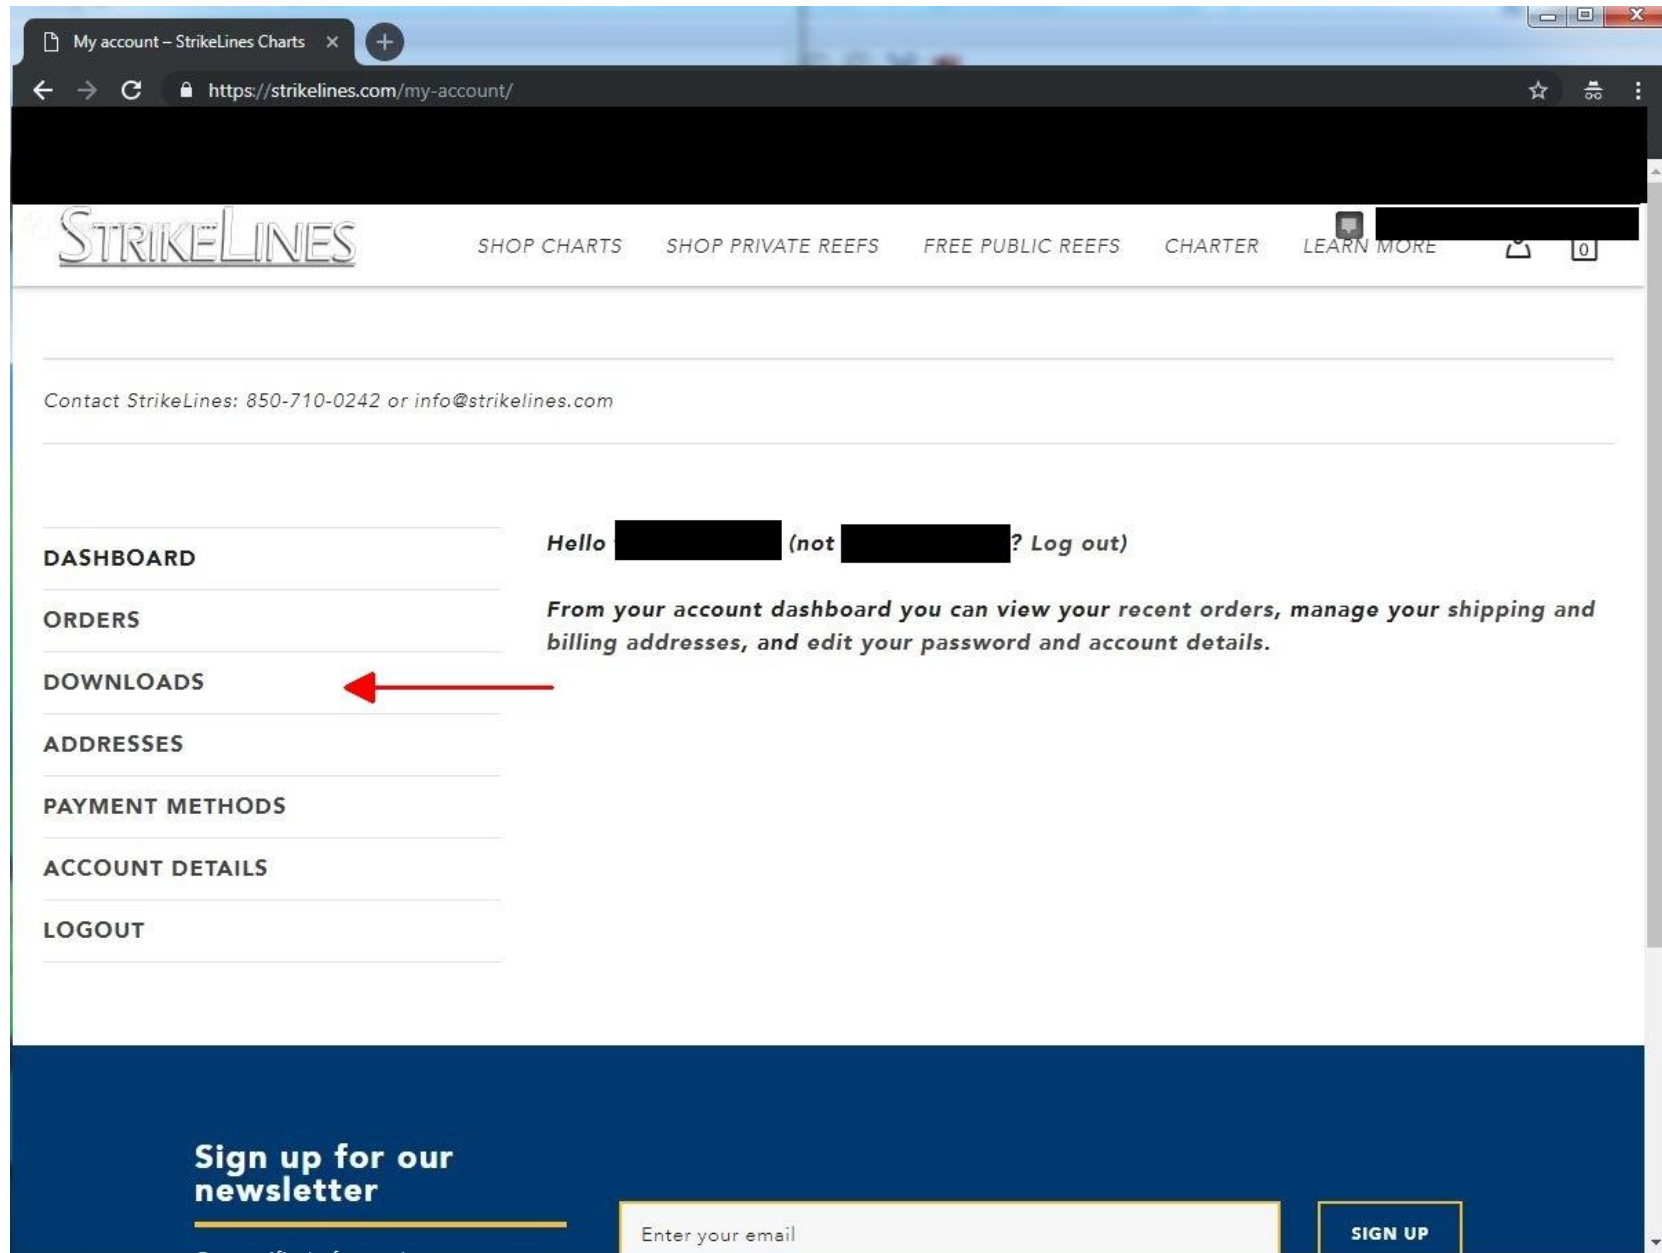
My account – StrikeLines Charts

https://strikelines.com/my-account/

STRIKELINES

SHOP CHARTS SHOP PRIVATE REEFS FREE PUBLIC REEFS CHARTER LEARN MORE

0

Contact StrikeLines: 850-710-0242 or info@strikelines.com

DASHBOARD

ORDERS

DOWNLOADS

ADDRESSES

PAYMENT METHODS

ACCOUNT DETAILS

LOGOUT

Hello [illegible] (not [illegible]? Log out)

From your account dashboard you can view your recent orders, manage your shipping and billing addresses, and edit your password and account details.

Sign up for our newsletter

Enter your email

SIGN UP